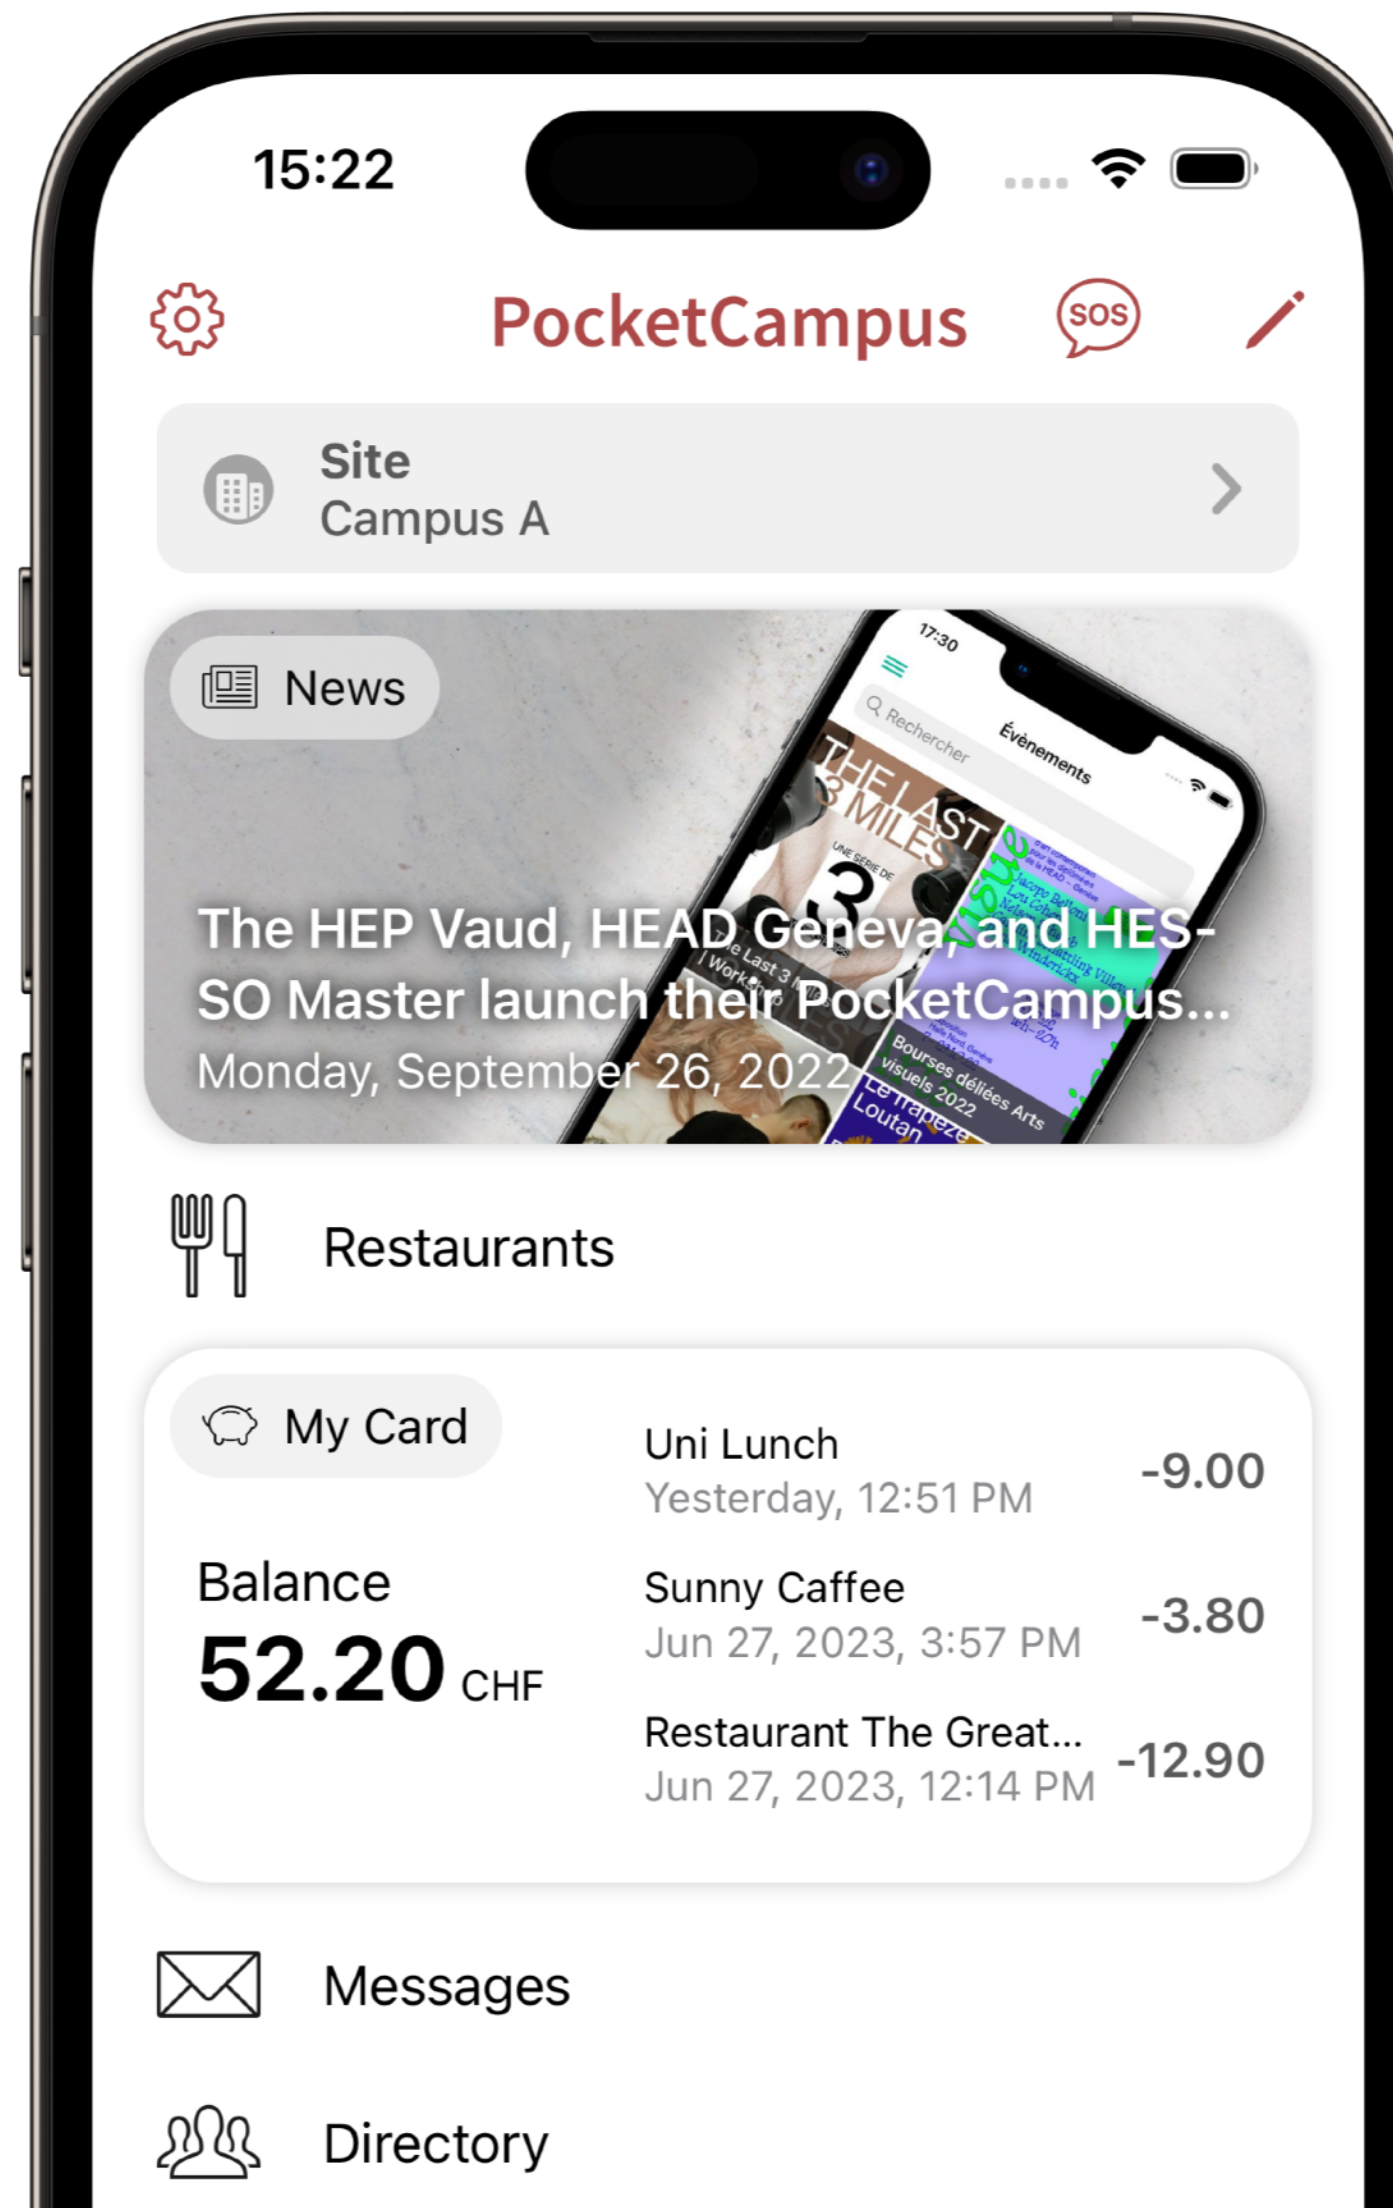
15:22

PocketCampus

SOS

Site
Campus A

News

The HEP Vaud, HEAD Geneva, and HES-SO Master launch their PocketCampus...
Monday, September 26, 2022

Restaurants

My Card

Balance
52.20 CHF

Uni Lunch
Yesterday, 12:51 PM
-9.00

Sunny Caffee
Jun 27, 2023, 3:57 PM
-3.80

Restaurant The Great...
Jun 27, 2023, 12:14 PM
-12.90

Messages

Directory